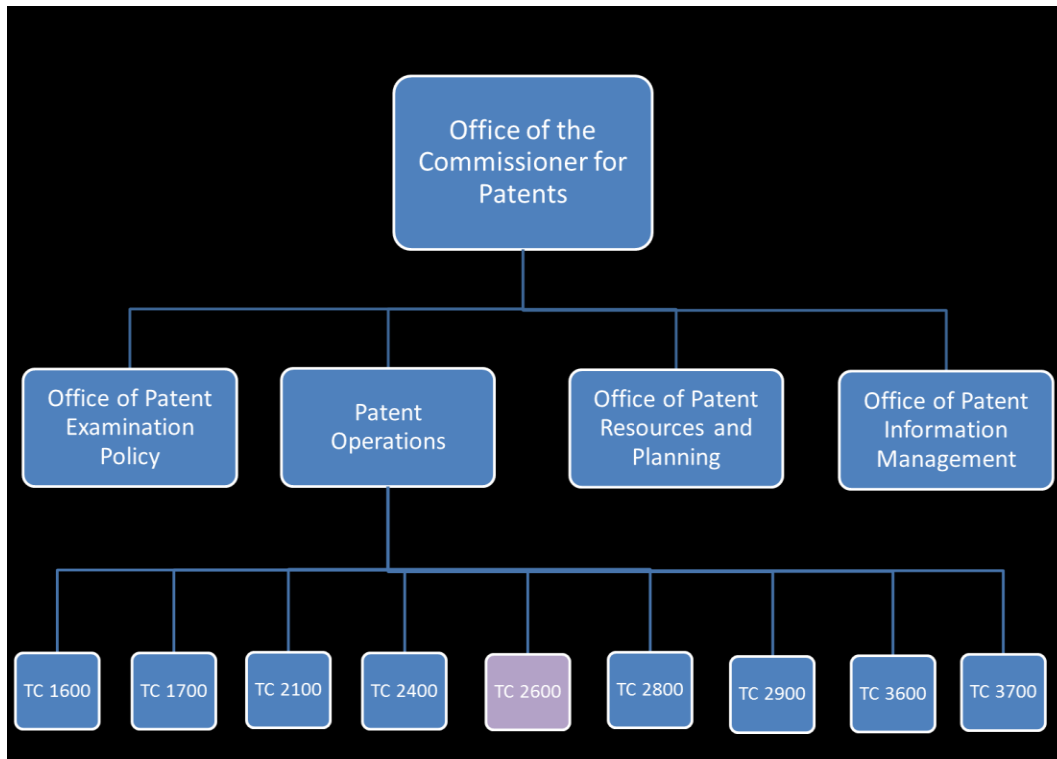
Office of the Commissioner for Patents

Office of Patent Examination Policy

Patent Operations

Office of Patent Resources and Planning

Office of Patent Information Management

TC 1600

TC 1700

TC 2100

TC 2400

TC 2600

TC 2800

TC 2900

TC 3600

TC 3700